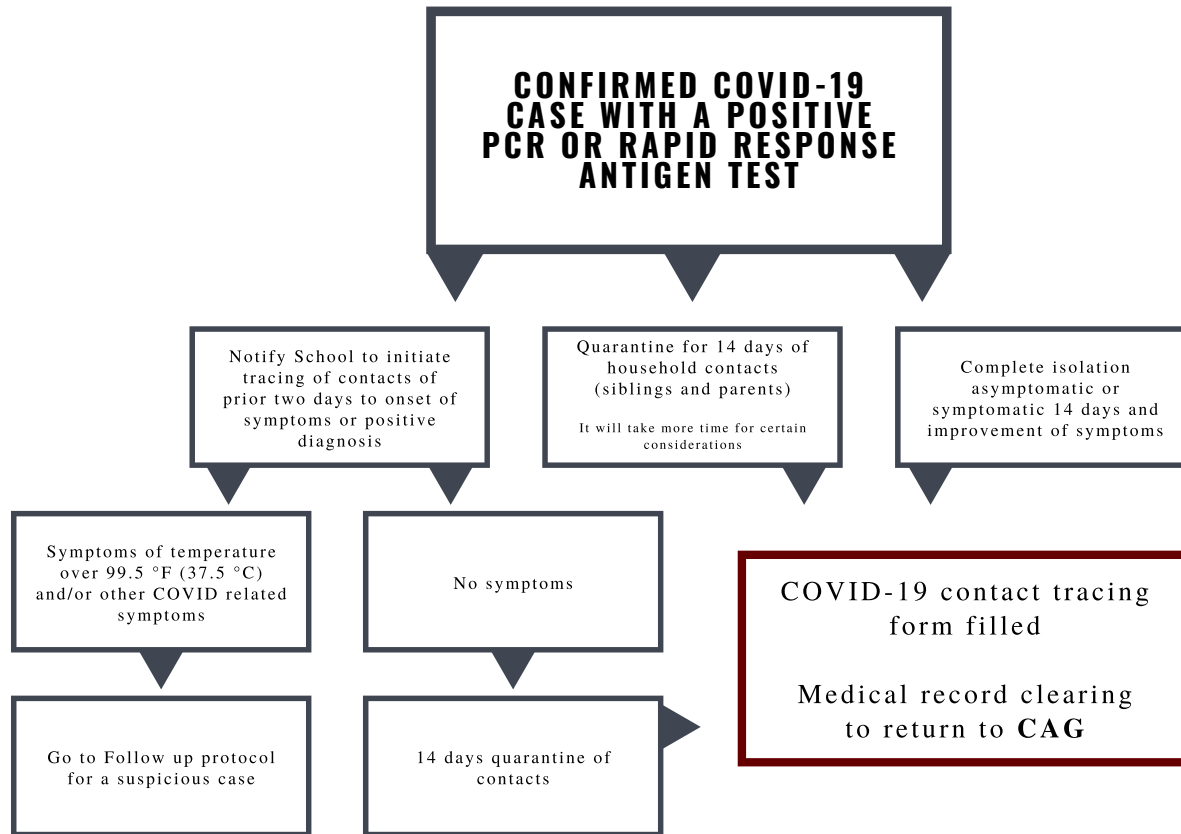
CONFIRMED COVID-19 CASE WITH A POSITIVE PCR OR RAPID RESPONSE ANTIGEN TEST

Notify School to initiate tracing of contacts of prior two days to onset of symptoms or positive diagnosis

Quarantine for 14 days of household contacts (siblings and parents)

It will take more time for certain considerations

Complete isolation asymptomatic or symptomatic 14 days and improvement of symptoms

Symptoms of temperature over 99.5 °F (37.5 °C) and/or other COVID related symptoms

No symptoms

COVID-19 contact tracing form filled

Medical record clearing to return to CAG

Go to Follow up protocol for a suspicious case

14 days quarantine of contacts